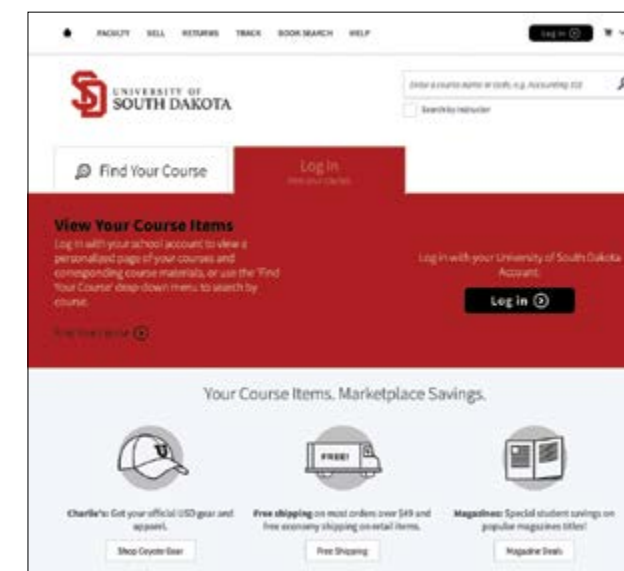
FACULTY SELL RETURNS TRACK BOOK SEARCH HELP

Log in

UNIVERSITY OF SOUTH DAKOTA

Enter a course name or code, e.g. Accounting 101

Search by instructor

Find Your Course

Log in

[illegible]

View Your Course Items

Log in with your school account to view a personalized page of your courses and corresponding course materials, or use the 'Find Your Course' drop-down menu to search by course.

Find Your Course

Log in with your University of South Dakota Account.

Log in

Your Course Items. Marketplace Savings.

FREE!

Charlie's: Get your official USD gear and apparel.

Shop Coyote Gear

Free shipping on most orders over $49 and free economy shipping on retail items.

Free Shipping

Magazines: Special student savings on popular magazines titles!

Magazine Deals